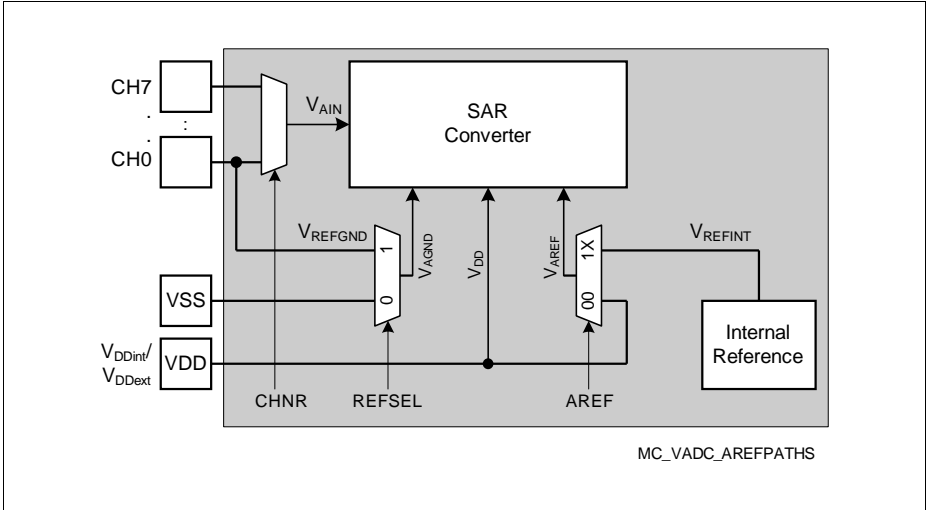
CH7

.

.

:

CH0

$V_{AIN}$

SAR Converter

$V_{REFGND}$

1

0

$V_{AGND}$

$V_{DD}$

$V_{AREF}$

1X

00

$V_{REFINT}$

VSS

$V_{DDint}$/ $V_{DDext}$

VDD

Internal Reference

CHNR

REFSEL

AREF

MC_VADC_AREFPATHS